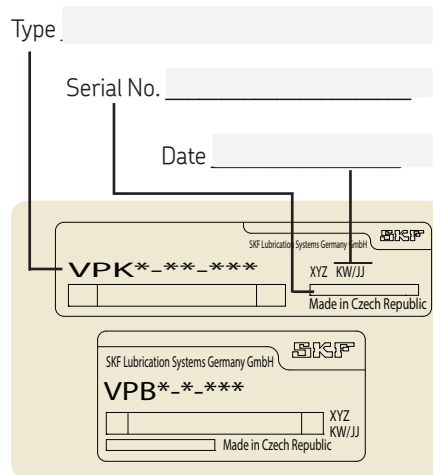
Type

Serial No.

Date

SKF Lubrication Systems Germany GmbH SKF

VPK*-**-***

XYZ KW/JJ

Made in Czech Republic

SKF Lubrication Systems Germany GmbH SKF

VPB*-*-***

XYZ KW/JJ

Made in Czech Republic